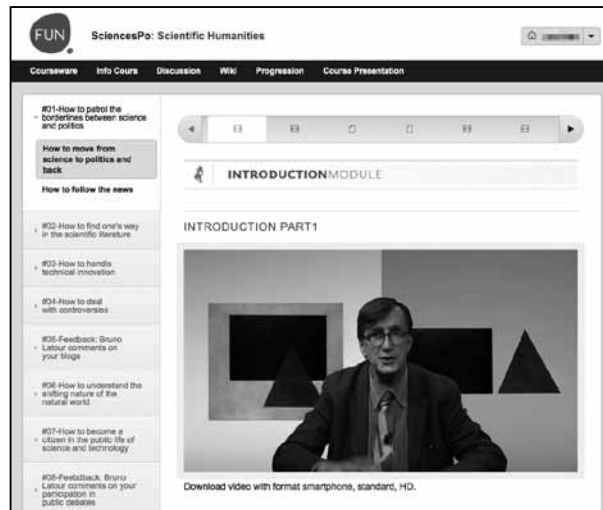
FUN

SciencesPo: Scientific Humanities

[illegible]

Courseware Info Cours Discussion Wiki Progression Course Presentation

#01-How to patrol the borderlines between science and politics

How to move from science to politics and back

How to follow the news

#02-How to find one's way in the scientific literature

#03-How to handle technical innovation

#04-How to deal with controversies

#05-Feedback: Bruno Latour comments on your blogs

#06-How to understand the shifting nature of the natural world

#07-How to become a citizen in the public life of science and technology

#08-Feedback: Bruno Latour comments on your participation in public debates

INTRODUCTIONMODULE

INTRODUCTION PART1

Download video with format smartphone, standard, HD.